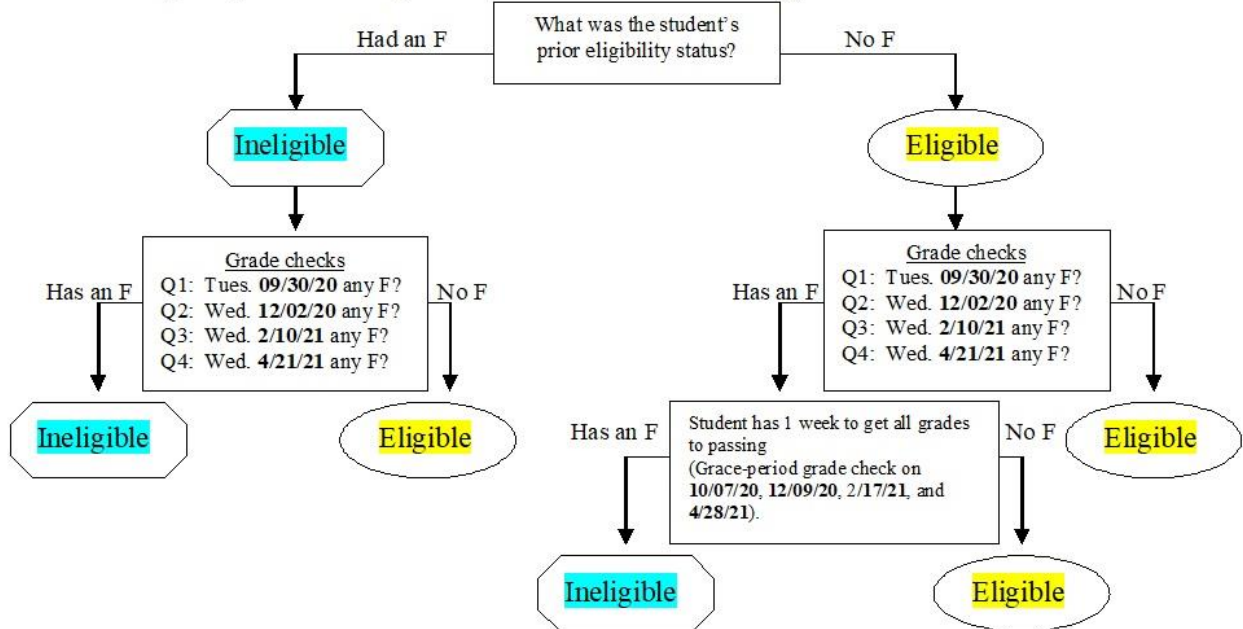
What was the student's prior eligibility status?

Had an F

No F

Ineligible

Eligible

Grade checks
Q1: Tues. **09/30/20** any F?
Q2: Wed. **12/02/20** any F?
Q3: Wed. **2/10/21** any F?
Q4: Wed. **4/21/21** any F?

Has an F

No F

Ineligible

Eligible

Grade checks
Q1: Tues. **09/30/20** any F?
Q2: Wed. **12/02/20** any F?
Q3: Wed. **2/10/21** any F?
Q4: Wed. **4/21/21** any F?

Has an F

No F

Student has 1 week to get all grades to passing
(Grace-period grade check on **10/07/20**, **12/09/20**, 2/17/21, and **4/28/21**).

Has an F

No F

Eligible

Ineligible

Eligible